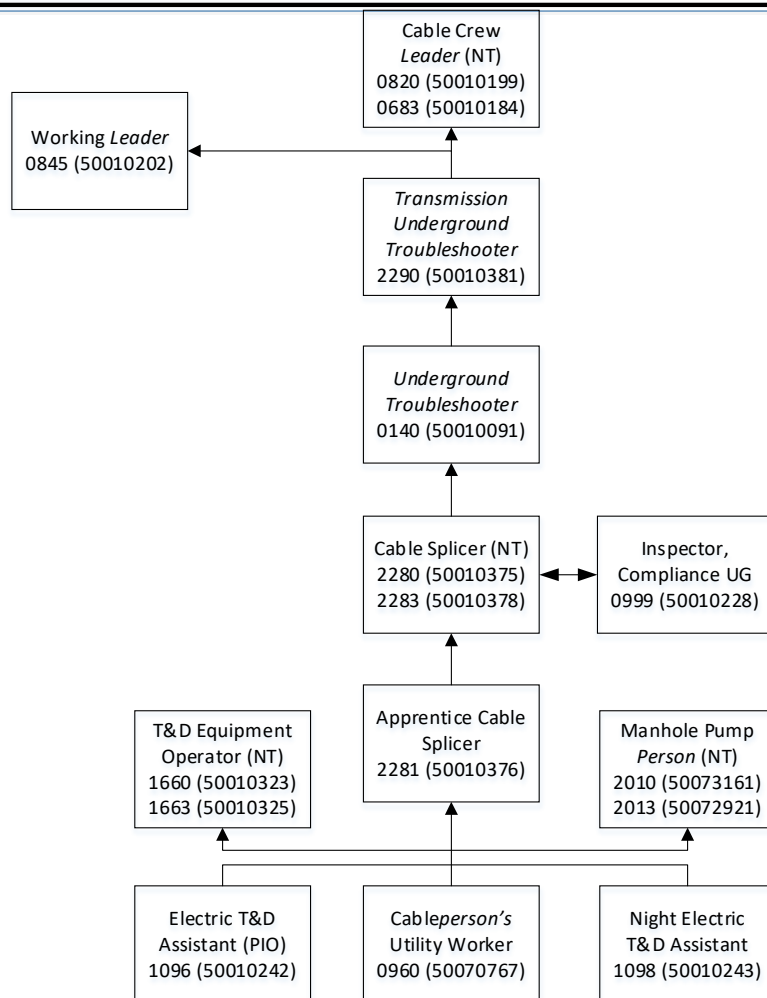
Cable Crew *Leader* (NT)
0820 (50010199)
0683 (50010184)

Working *Leader*
0845 (50010202)

*Transmission Underground Troubleshooter*
2290 (50010381)

*Underground Troubleshooter*
0140 (50010091)

Cable Splicer (NT)
2280 (50010375)
2283 (50010378)

Inspector, Compliance UG
0999 (50010228)

T&D Equipment Operator (NT)
1660 (50010323)
1663 (50010325)

Apprentice Cable Splicer
2281 (50010376)

Manhole Pump *Person* (NT)
2010 (50073161)
2013 (50072921)

Electric T&D Assistant (PIO)
1096 (50010242)

Cable*person's* Utility Worker
0960 (50070767)

Night Electric T&D Assistant
1098 (50010243)